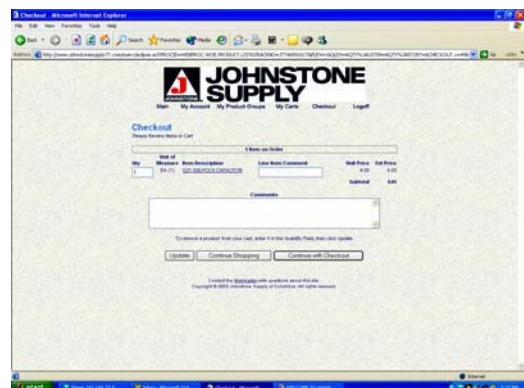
Checkout - Microsoft Internet Explorer

File Edit View Favorites Tools Help

Back Search Favorites Media

Address http://www.johnstonesupply77.com/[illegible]

JOHNSTONE SUPPLY

Main My Account My Product Groups My Carts Checkout Logoff

Checkout
Please Review Items in Cart

Items on Order

| Qty | Unit of Measure | Item Description | Line Item Comment | Unit Price | Ext Price |
|---|---|---|---|---|---|
| 1 | EA (1) | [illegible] CAPACITOR | | 4.00 | 4.00 |
| | | | | Subtotal | 4.00 |

Comments

To remove a product from your cart, enter 0 in the Quantity Field, then click Update.

Update Continue Shopping Continue with Checkout

Contact the Webmaster with questions about this site.
Copyright © 2002 Johnstone Supply of Columbus. All rights reserved.

Internet

start